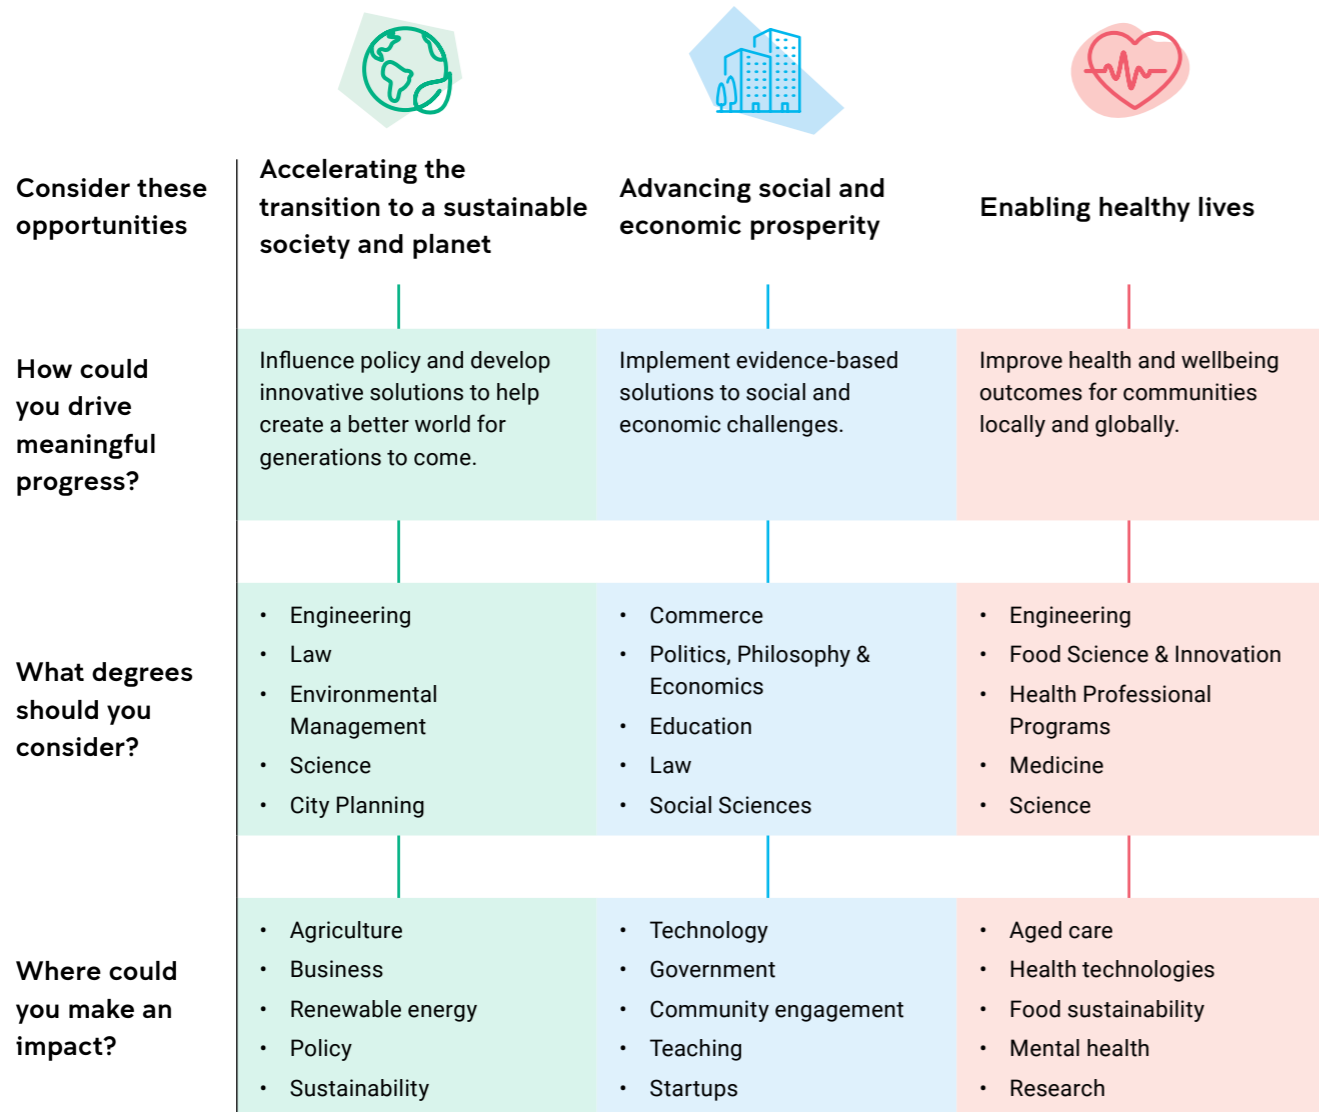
| | | | |
|---|---|---|---|
| Consider these opportunities | Accelerating the transition to a sustainable society and planet | Advancing social and economic prosperity | Enabling healthy lives |
| How could you drive meaningful progress? | Influence policy and develop innovative solutions to help create a better world for generations to come. | Implement evidence-based solutions to social and economic challenges. | Improve health and wellbeing outcomes for communities locally and globally. |
| What degrees should you consider? | • Engineering<br>• Law<br>• Environmental Management<br>• Science<br>• City Planning | • Commerce<br>• Politics, Philosophy & Economics<br>• Education<br>• Law<br>• Social Sciences | • Engineering<br>• Food Science & Innovation<br>• Health Professional Programs<br>• Medicine<br>• Science |
| Where could you make an impact? | • Agriculture<br>• Business<br>• Renewable energy<br>• Policy<br>• Sustainability | • Technology<br>• Government<br>• Community engagement<br>• Teaching<br>• Startups | • Aged care<br>• Health technologies<br>• Food sustainability<br>• Mental health<br>• Research |